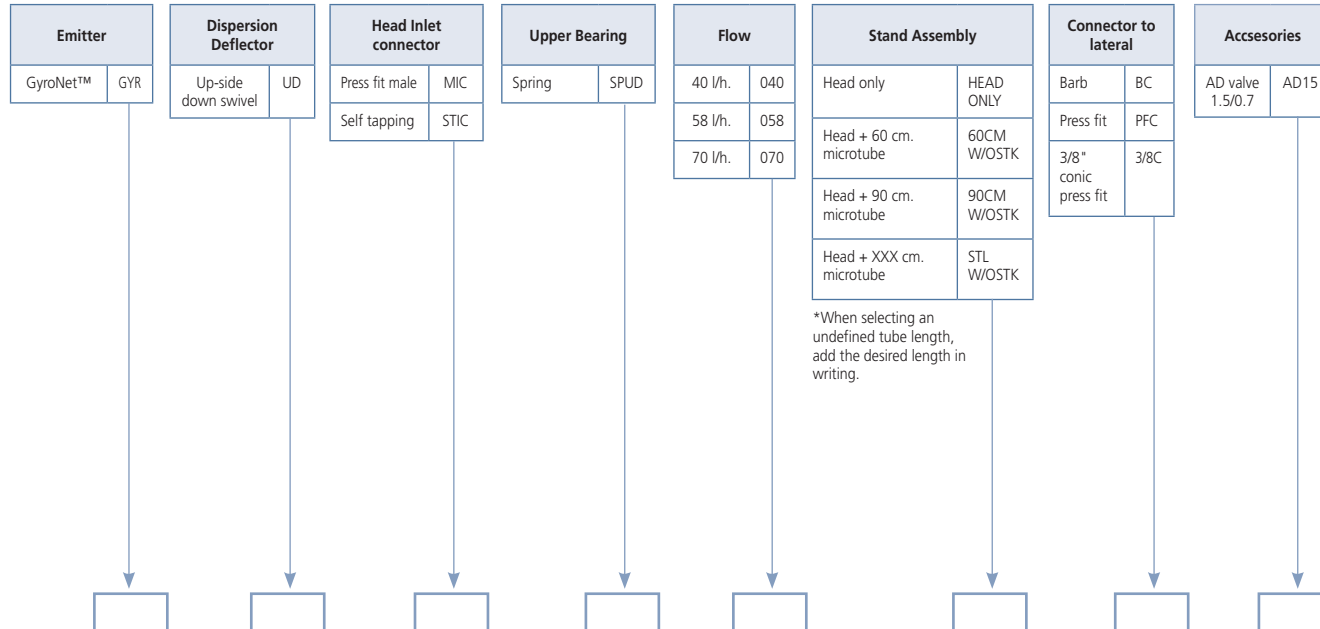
| Emitter | |
|---|---|
| GyroNet™ | GYR |

| Dispersion Deflector | |
|---|---|
| Up-side down swivel | UD |

| Head Inlet connector | |
|---|---|
| Press fit male | MIC |
| Self tapping | STIC |

| Upper Bearing | |
|---|---|
| Spring | SPUD |

| Flow | |
|---|---|
| 40 l/h. | 040 |
| 58 l/h. | 058 |
| 70 l/h. | 070 |

| Stand Assembly | |
|---|---|
| Head only | HEAD ONLY |
| Head + 60 cm. microtube | 60CM W/OSTK |
| Head + 90 cm. microtube | 90CM W/OSTK |
| Head + XXX cm. microtube | STL W/OSTK |

*When selecting an undefined tube length, add the desired length in writing.

| Connector to lateral | |
|---|---|
| Barb | BC |
| Press fit | PFC |
| 3/8" conic press fit | 3/8C |

| Accsesories | |
|---|---|
| AD valve 1.5/0.7 | AD15 |